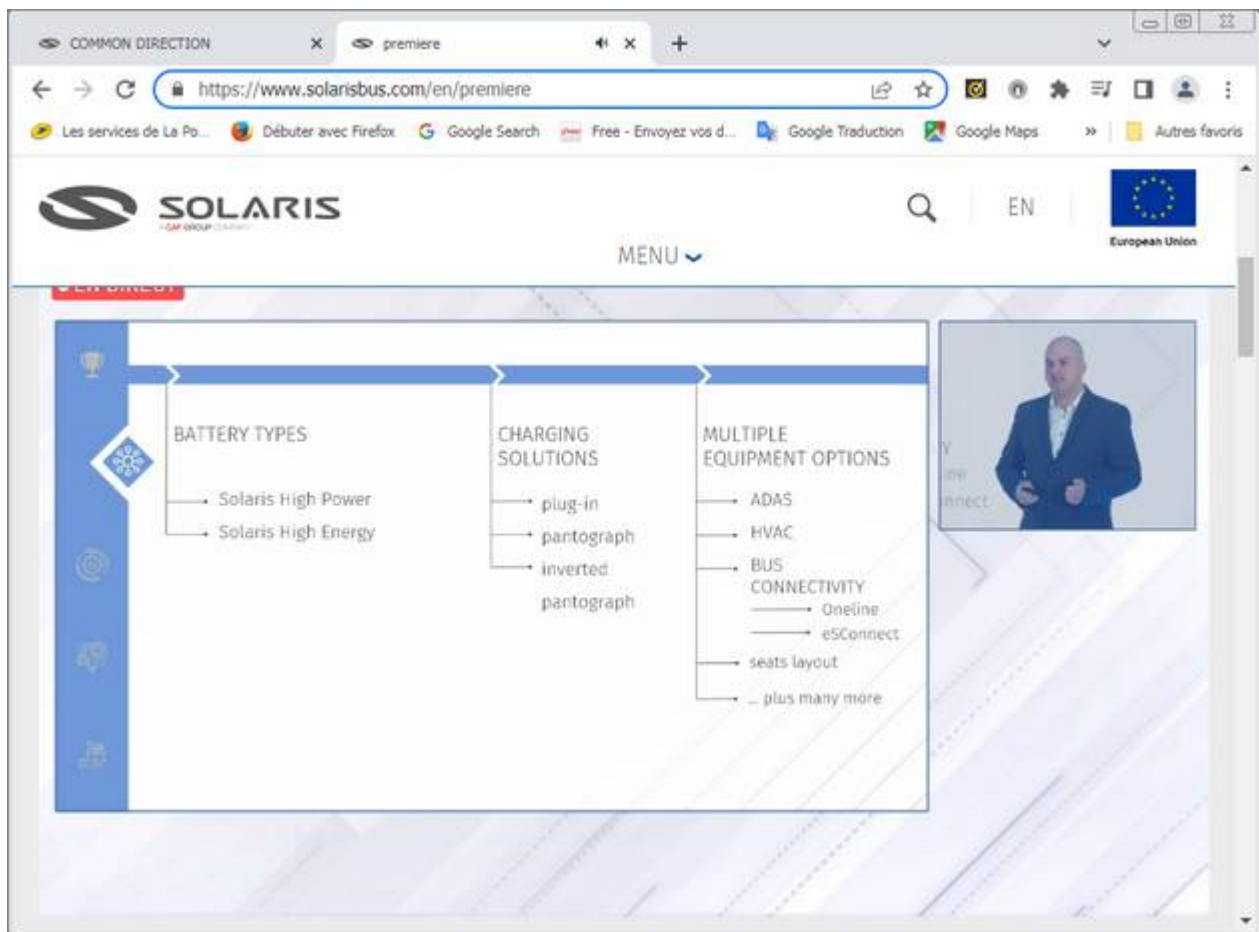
COMMON DIRECTION
premiere
https://www.solarisbus.com/en/premiere
Les services de La Po...
Débuter avec Firefox
Google Search
Free - Envoyez vos d...
Google Traduction
Google Maps
»
Autres favoris

SOLARIS
CAF GROUP COMPANY
EN
European Union
MENU

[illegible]

BATTERY TYPES
Solaris High Power
Solaris High Energy

CHARGING SOLUTIONS
plug-in
pantograph
inverted pantograph

MULTIPLE EQUIPMENT OPTIONS
ADAS
HVAC
BUS CONNECTIVITY
Oneline
eSConnect
seats layout
... plus many more

Y
line
nnect